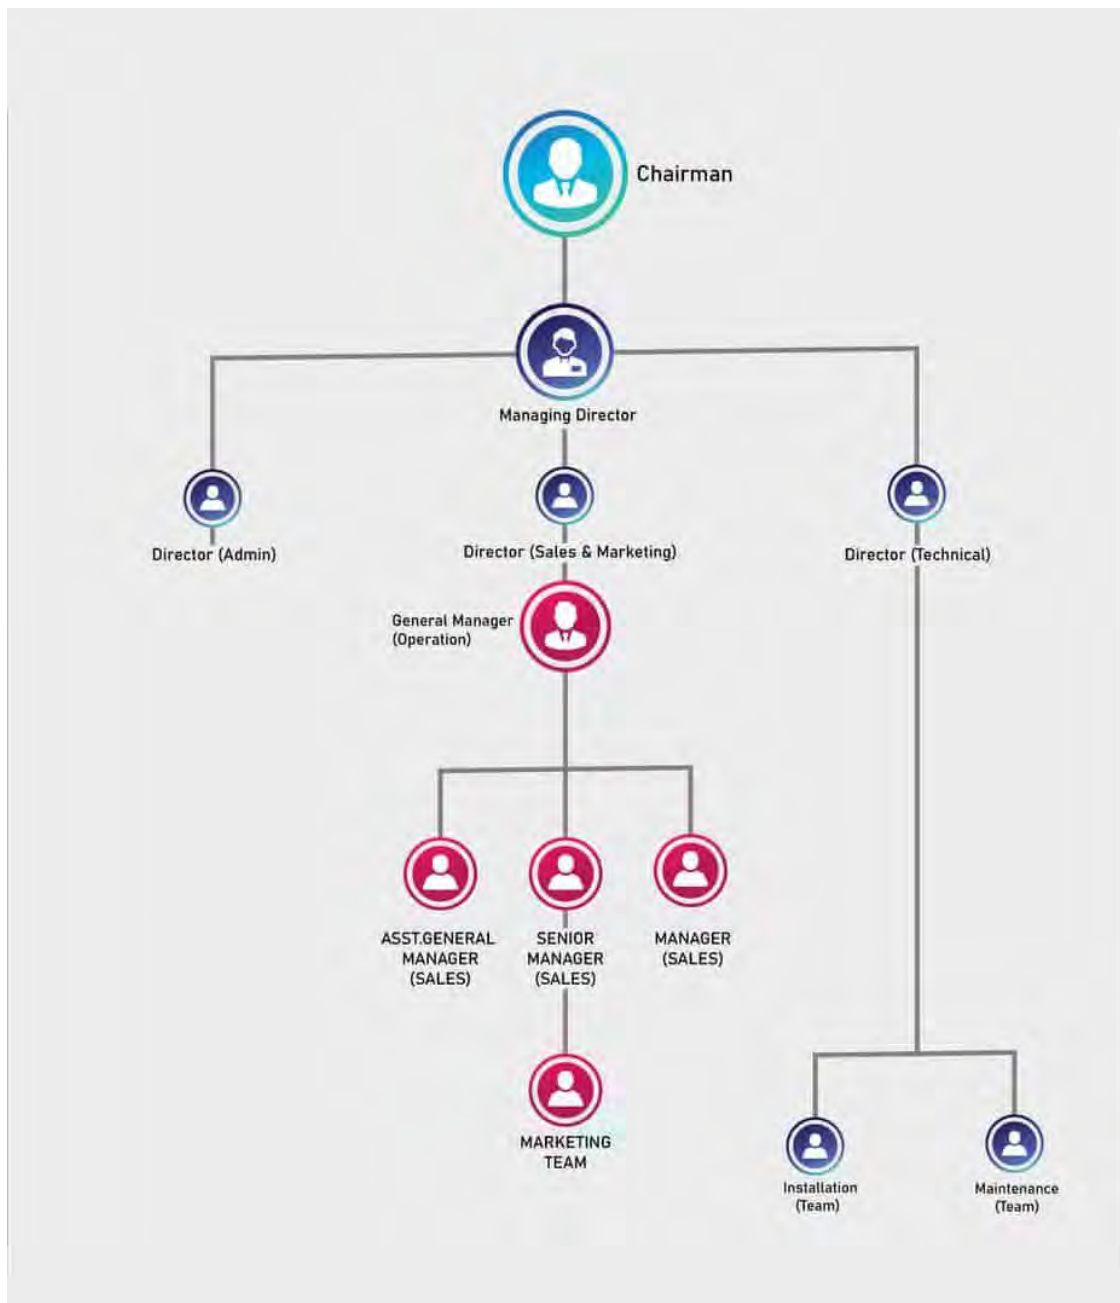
Chairman

Managing Director

Director (Admin)

Director (Sales & Marketing)

Director (Technical)

General Manager (Operation)

ASST.GENERAL MANAGER (SALES)

SENIOR MANAGER (SALES)

MANAGER (SALES)

MARKETING TEAM

Installation (Team)

Maintenance (Team)